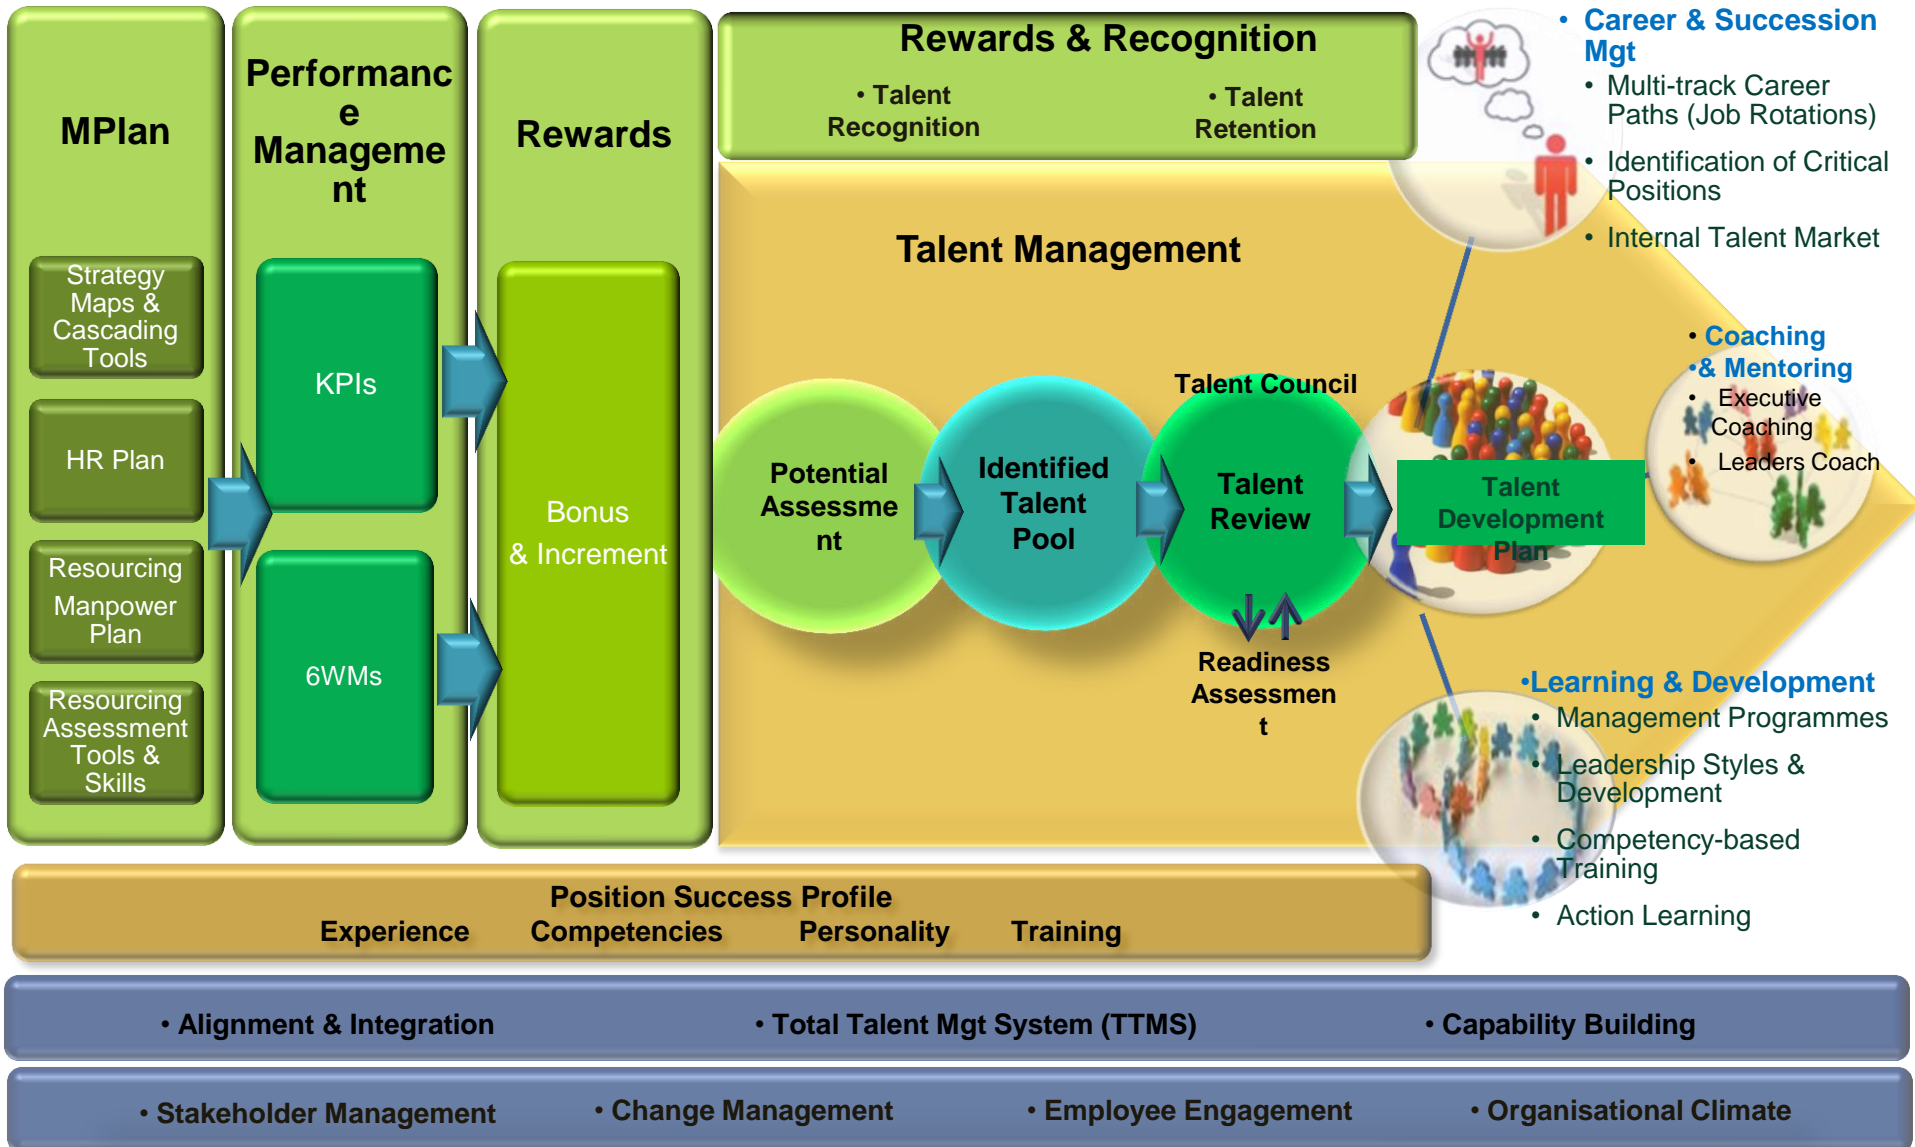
MPlan

Strategy Maps & Cascading Tools

HR Plan

Resourcing Manpower Plan

Resourcing Assessment Tools & Skills

Performanc e Manageme nt

KPIs

6WMs

Rewards

Bonus & Increment

Rewards & Recognition

• Talent Recognition

• Talent Retention

Talent Management

Potential Assessme nt

Identified Talent Pool

Talent Council

Talent Review

Readiness Assessmen t

Talent Development Plan

• Career & Succession Mgt
• Multi-track Career Paths (Job Rotations)
• Identification of Critical Positions
• Internal Talent Market

• Coaching
•& Mentoring
• Executive Coaching
• Leaders Coach

•Learning & Development
• Management Programmes
• Leadership Styles & Development
• Competency-based Training
• Action Learning

Position Success Profile
Experience Competencies Personality Training

• Alignment & Integration • Total Talent Mgt System (TTMS) • Capability Building

• Stakeholder Management • Change Management • Employee Engagement • Organisational Climate